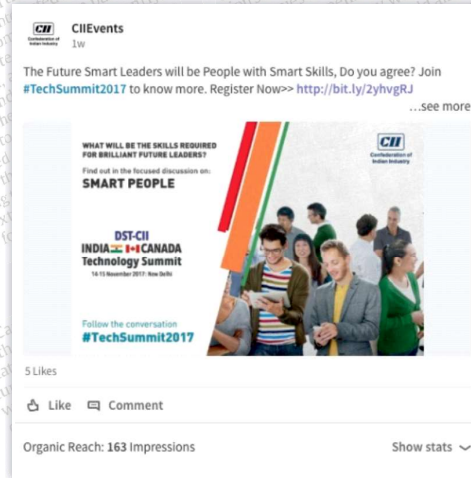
CII Confederation of Indian Industry

CIIEvents
1w

The Future Smart Leaders will be People with Smart Skills, Do you agree? Join #TechSummit2017 to know more. Register Now>> http://bit.ly/2yhvgRJ
...see more

WHAT WILL BE THE SKILLS REQUIRED FOR BRILLIANT FUTURE LEADERS?

Find out in the focused discussion on:
SMART PEOPLE

CII
Confederation of Indian Industry

DST-CII
INDIA CANADA
Technology Summit
14-15 November 2017 : New Delhi

Follow the conversation
#TechSummit2017

5 Likes

Like Comment

Organic Reach: 163 Impressions
Show stats